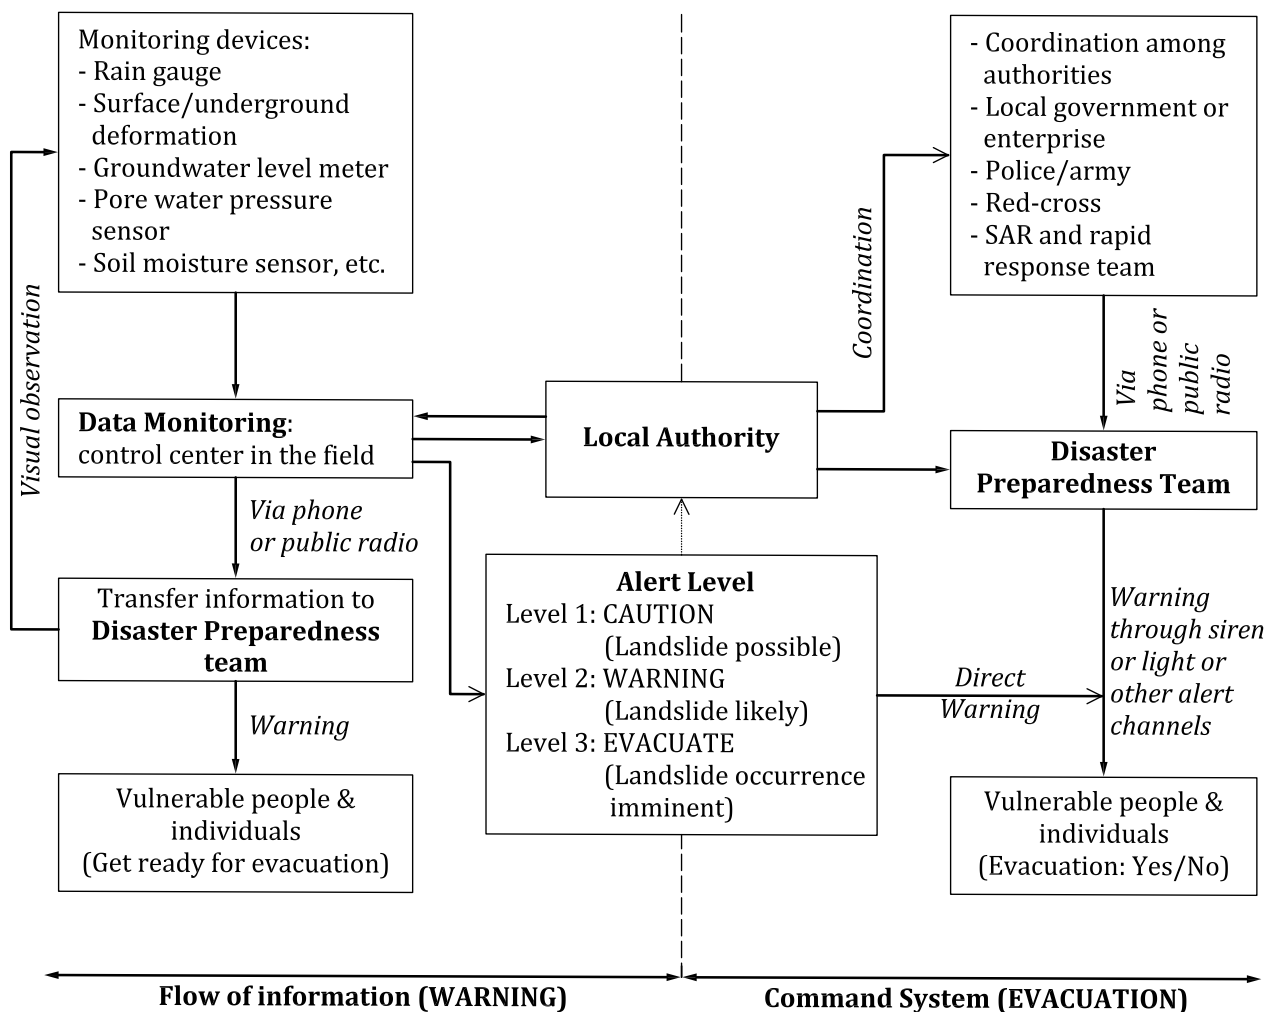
Monitoring devices:
- Rain gauge
- Surface/underground deformation
- Groundwater level meter
- Pore water pressure sensor
- Soil moisture sensor, etc.

Visual observation

Data Monitoring: control center in the field

Via phone or public radio

Transfer information to Disaster Preparedness team

Warning

Vulnerable people & individuals (Get ready for evacuation)

Local Authority

Coordination

- Coordination among authorities
- Local government or enterprise
- Police/army
- Red-cross
- SAR and rapid response team

Via phone or public radio

Disaster Preparedness Team

Alert Level
Level 1: CAUTION (Landslide possible)
Level 2: WARNING (Landslide likely)
Level 3: EVACUATE (Landslide occurrence imminent)

Direct Warning

Warning through siren or light or other alert channels

Vulnerable people & individuals (Evacuation: Yes/No)

Flow of information (WARNING)

Command System (EVACUATION)